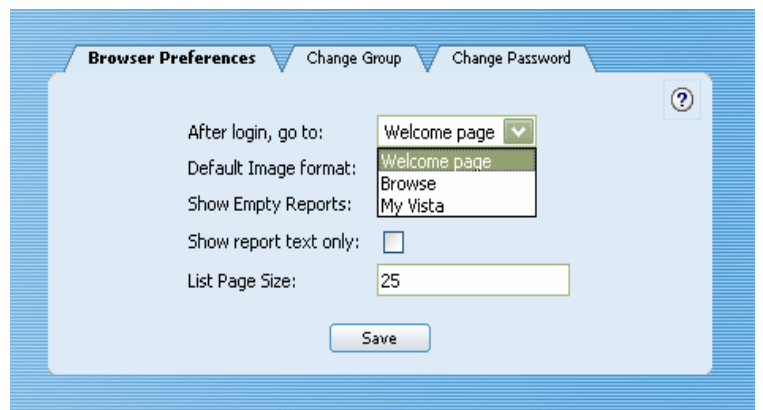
Browser Preferences | Change Group | Change Password

?

After login, go to: Welcome page

Default Image format: Welcome page

Browse

Show Empty Reports: My Vista

Show report text only:

List Page Size: 25

Save